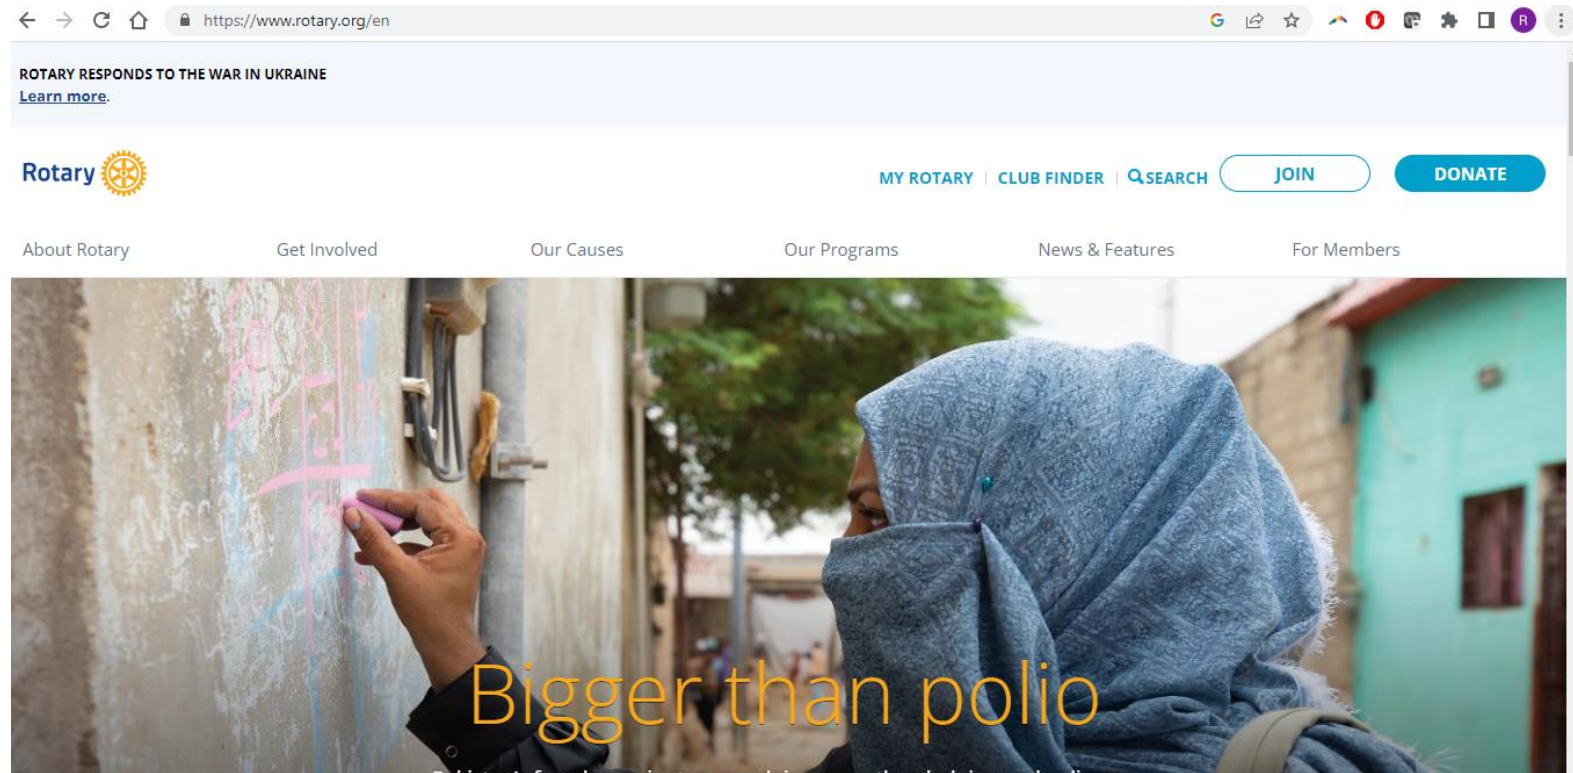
https://www.rotary.org/en

ROTARY RESPONDS TO THE WAR IN UKRAINE
Learn more.

Rotary

MY ROTARY | CLUB FINDER | SEARCH JOIN DONATE

About Rotary Get Involved Our Causes Our Programs News & Features For Members

Bigger than polio

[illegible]